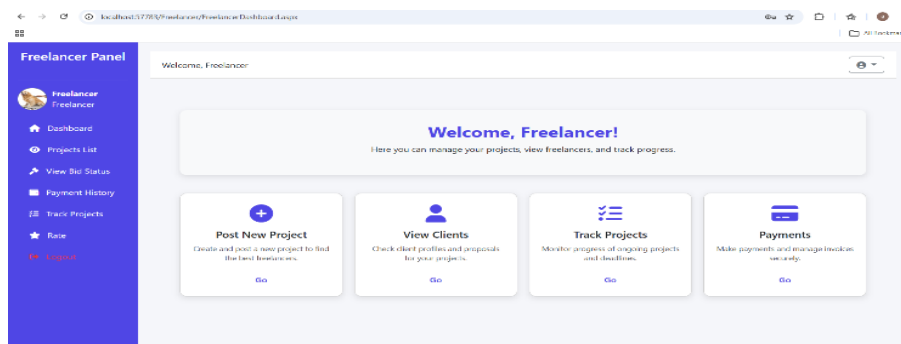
localhost:57789/Freelancer/FreelancerDashboard.aspx

All Bookmar

Freelancer Panel

Freelancer
Freelancer

Dashboard
Projects List
View Bid Status
Payment History
Track Projects
Rate
Logout

Welcome, Freelancer

Welcome, Freelancer!

Here you can manage your projects, view freelancers, and track progress.

Post New Project
Create and post a new project to find the best freelancers.
Go

View Clients
Check client profiles and proposals for your projects.
Go

Track Projects
Monitor progress of ongoing projects and deadlines.
Go

Payments
Make payments and manage invoices securely.
Go